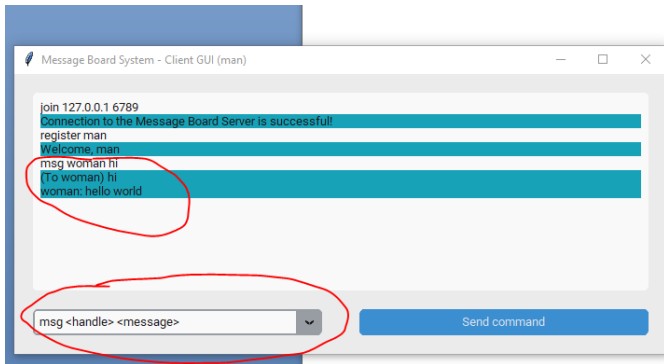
Message Board System - Client GUI (man)

join 127.0.0.1 6789
Connection to the Message Board Server is successful!
register man
Welcome, man
msg woman hi
(To woman) hi
woman: hello world

msg <handle> <message>

Send command